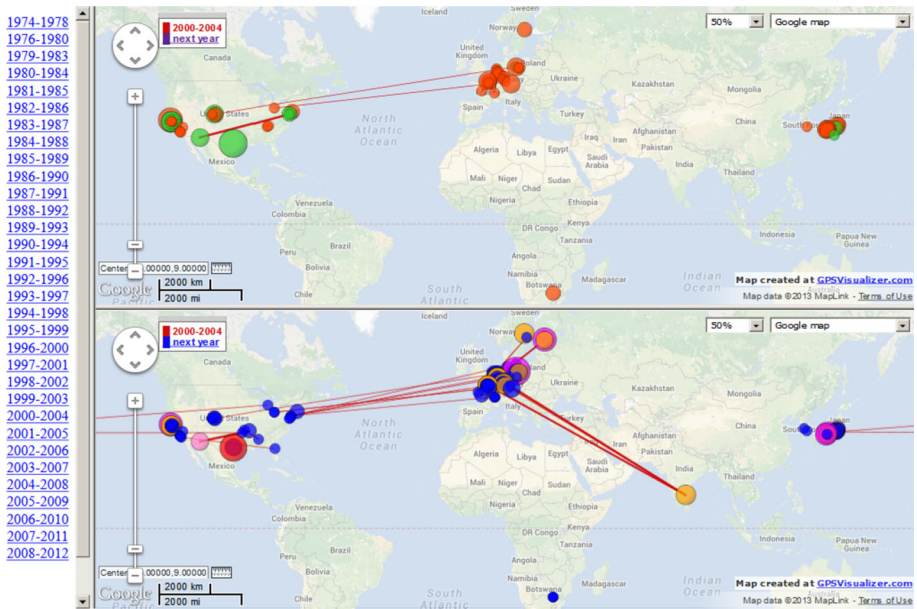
1974-1978
1976-1980
1979-1983
1980-1984
1981-1985
1982-1986
1983-1987
1984-1988
1985-1989
1986-1990
1987-1991
1988-1992
1989-1993
1990-1994
1991-1995
1992-1996
1993-1997
1994-1998
1995-1999
1996-2000
1997-2001
1998-2002
1999-2003
2000-2004
2001-2005
2002-2006
2003-2007
2004-2008
2005-2009
2006-2010
2007-2011
2008-2012

2000-2004
next year
50%
Google map
Iceland
Sweden
Norway
Canada
United Kingdom
Poland
Ukraine
Kazakhstan
Mongolia
Spain
Italy
Turkey
United States
North Atlantic Ocean
Iraq
Afghanistan
Iran
China
South Korea
Japan
Algeria
Libya
Egypt
Saudi Arabia
Pakistan
Mexico
Mali
Niger
Chad
Sudan
India
Thailand
Nigeria
Ethiopia
Colombia
DR Congo
Kenya
Indonesia
Papua New Guinea
Brazil
Tanzania
Peru
Bolivia
Angola
Namibia
Madagascar
Indian Ocean
Botswana
South Atlantic
Center
.00000,9.00000
2000 km
2000 mi
Google
Map created at GPSVisualizer.com
Map data ©2013 MapLink - Terms of Use

2000-2004
next year
50%
Google map
Iceland
Sweden
Norway
Canada
United Kingdom
Poland
Ukraine
Kazakhstan
Mongolia
Spain
Italy
Turkey
United States
North Atlantic Ocean
Iraq
Afghanistan
Iran
China
South Korea
Japan
Algeria
Libya
Egypt
Saudi Arabia
Pakistan
Mexico
Mali
Niger
Chad
Sudan
India
Thailand
Nigeria
Ethiopia
Colombia
DR Congo
Kenya
Indonesia
Papua New Guinea
Brazil
Tanzania
Peru
Bolivia
Angola
Namibia
Madagascar
Indian Ocean
Botswana
South Atlantic
Center
.00000,9.00000
2000 km
2000 mi
Google
Map created at GPSVisualizer.com
Map data ©2013 MapLink - Terms of Use